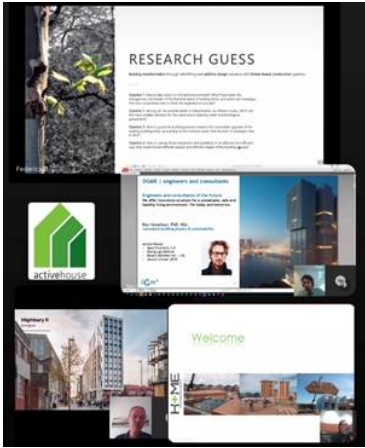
RESEARCH GUESS

Building transformation through retrofitting and addition design solutions with timber-based construction systems

Question 1 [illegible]

Question 2 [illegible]

Question 3 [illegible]

Question 4 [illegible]

Federica

DGMR | engineers and consultants

Engineers and consultants of the future

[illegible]

activehouse

Highbury II

Welcome

H+ME